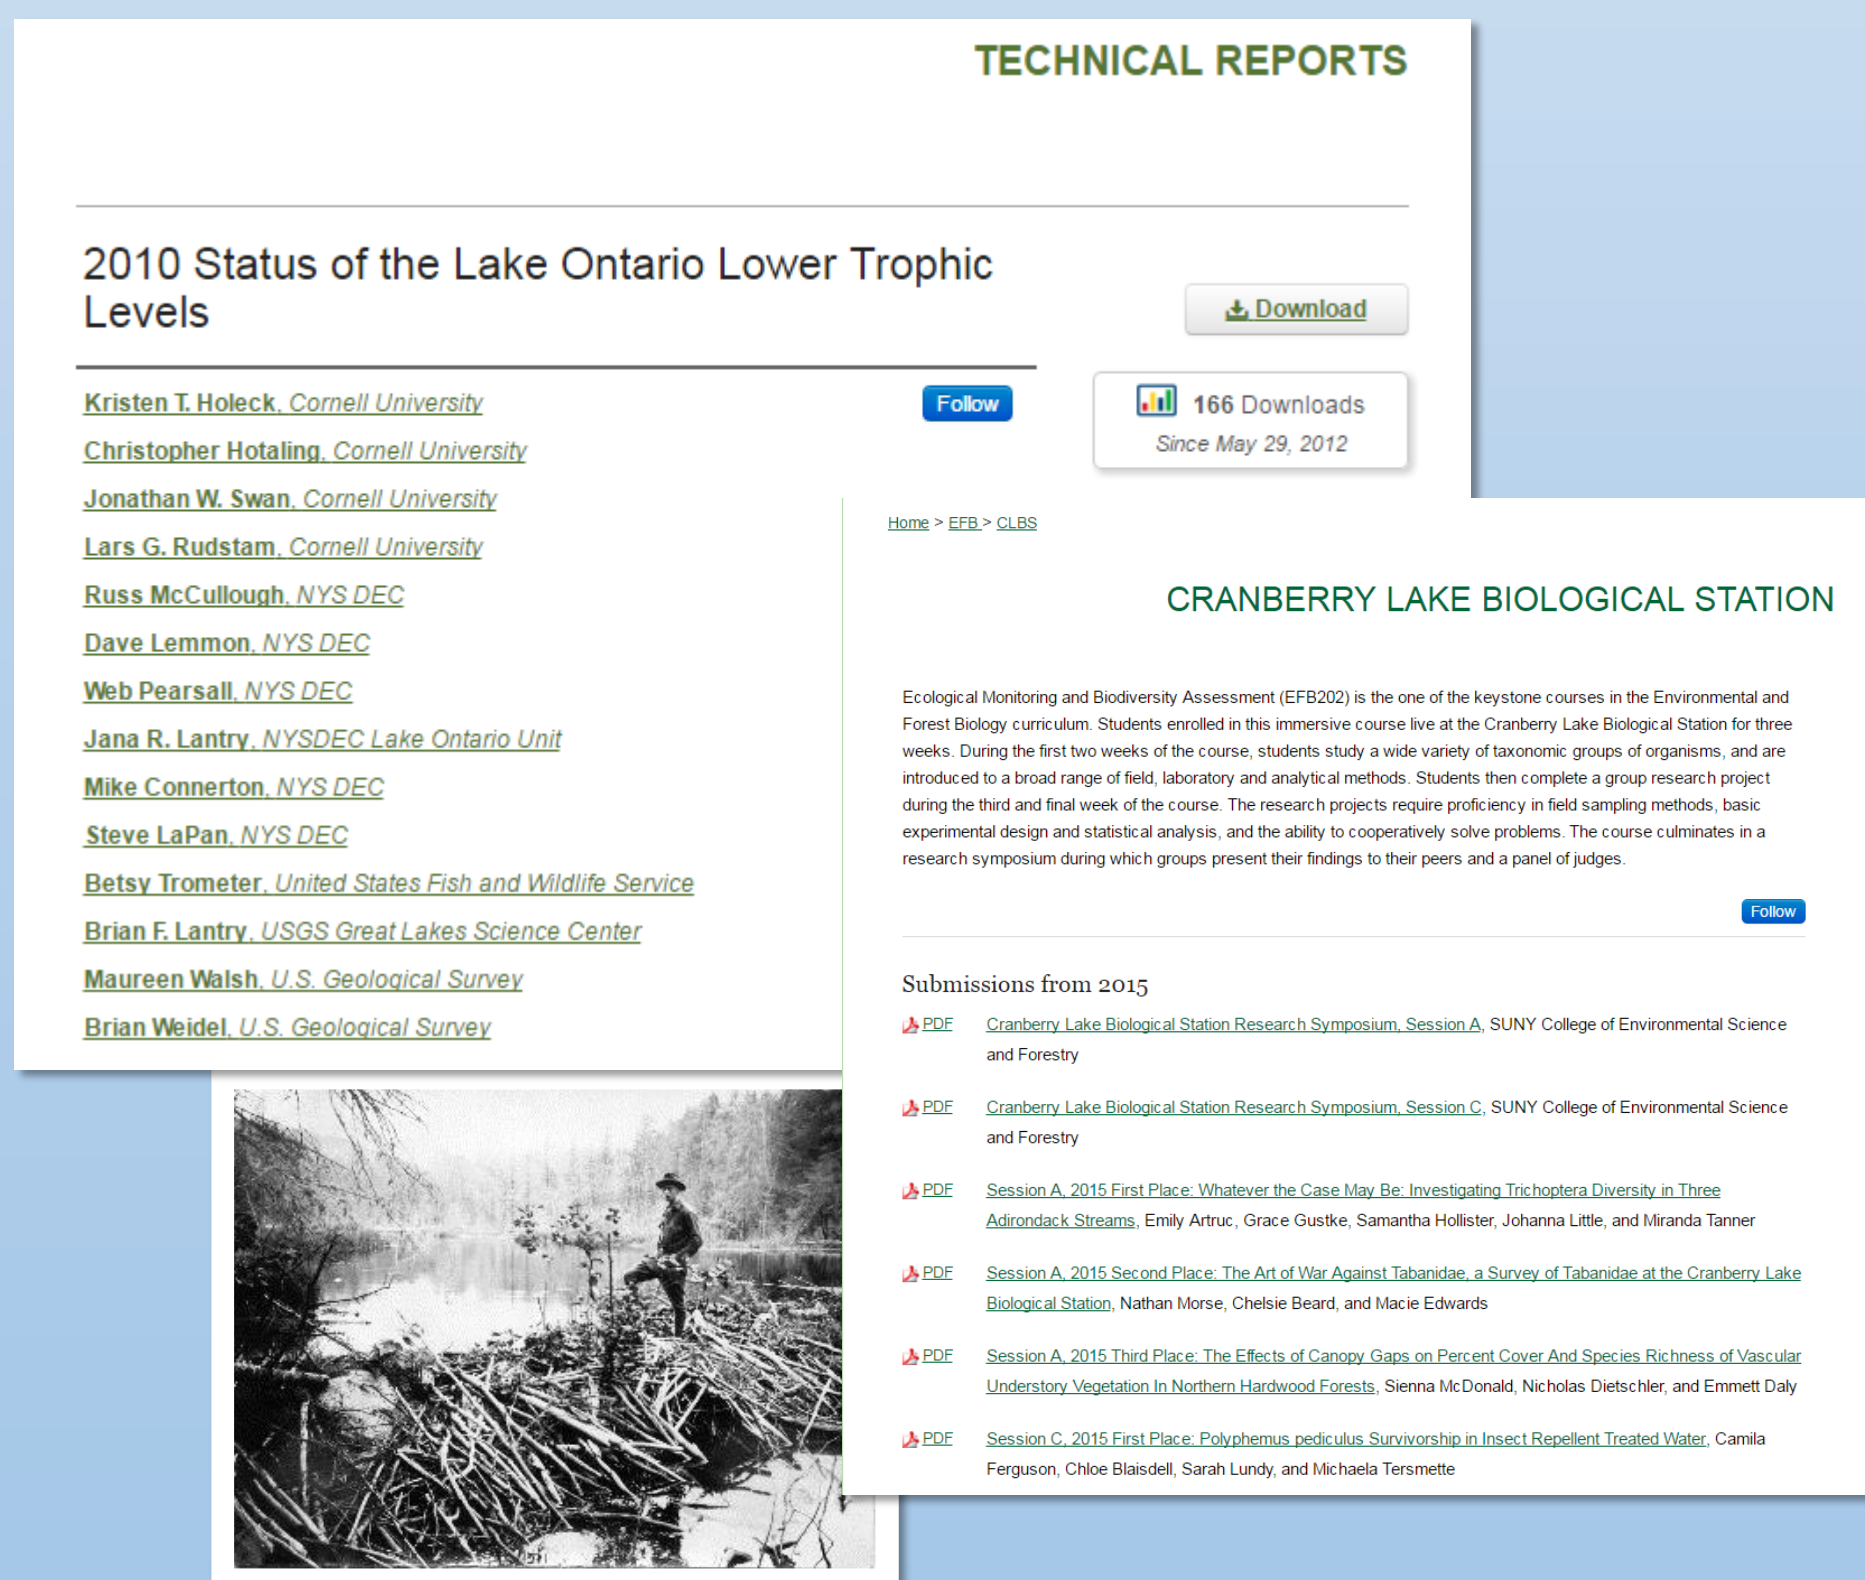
TECHNICAL REPORTS

2010 Status of the Lake Ontario Lower Trophic Levels

Download

Kristen T. Holeck, Cornell University

Follow

166 Downloads
Since May 29, 2012

Christopher Hotaling, Cornell University

Jonathan W. Swan, Cornell University

Lars G. Rudstam, Cornell University

Russ McCullough, NYS DEC

Dave Lemmon, NYS DEC

Web Pearsall, NYS DEC

Jana R. Lantry, NYSDEC Lake Ontario Unit

Mike Connerton, NYS DEC

Steve LaPan, NYS DEC

Betsy Trometer, United States Fish and Wildlife Service

Brian F. Lantry, USGS Great Lakes Science Center

Maureen Walsh, U.S. Geological Survey

Brian Weidel, U.S. Geological Survey

Home > EFB > CLBS

CRANBERRY LAKE BIOLOGICAL STATION

Ecological Monitoring and Biodiversity Assessment (EFB202) is the one of the keystone courses in the Environmental and Forest Biology curriculum. Students enrolled in this immersive course live at the Cranberry Lake Biological Station for three weeks. During the first two weeks of the course, students study a wide variety of taxonomic groups of organisms, and are introduced to a broad range of field, laboratory and analytical methods. Students then complete a group research project during the third and final week of the course. The research projects require proficiency in field sampling methods, basic experimental design and statistical analysis, and the ability to cooperatively solve problems. The course culminates in a research symposium during which groups present their findings to their peers and a panel of judges.

Follow

Submissions from 2015

PDF Cranberry Lake Biological Station Research Symposium, Session A, SUNY College of Environmental Science and Forestry

PDF Cranberry Lake Biological Station Research Symposium, Session C, SUNY College of Environmental Science and Forestry

PDF Session A, 2015 First Place: Whatever the Case May Be: Investigating Trichoptera Diversity in Three Adirondack Streams, Emily Artruc, Grace Gustke, Samantha Hollister, Johanna Little, and Miranda Tanner

PDF Session A, 2015 Second Place: The Art of War Against Tabanidae, a Survey of Tabanidae at the Cranberry Lake Biological Station, Nathan Morse, Chelsie Beard, and Macie Edwards

PDF Session A, 2015 Third Place: The Effects of Canopy Gaps on Percent Cover And Species Richness of Vascular Understory Vegetation In Northern Hardwood Forests, Sienna McDonald, Nicholas Dietschler, and Emmett Daly

PDF Session C, 2015 First Place: Polyphemus pediculus Survivorship in Insect Repellent Treated Water, Camila Ferguson, Chloe Blaisdell, Sarah Lundy, and Michaela Tersmette